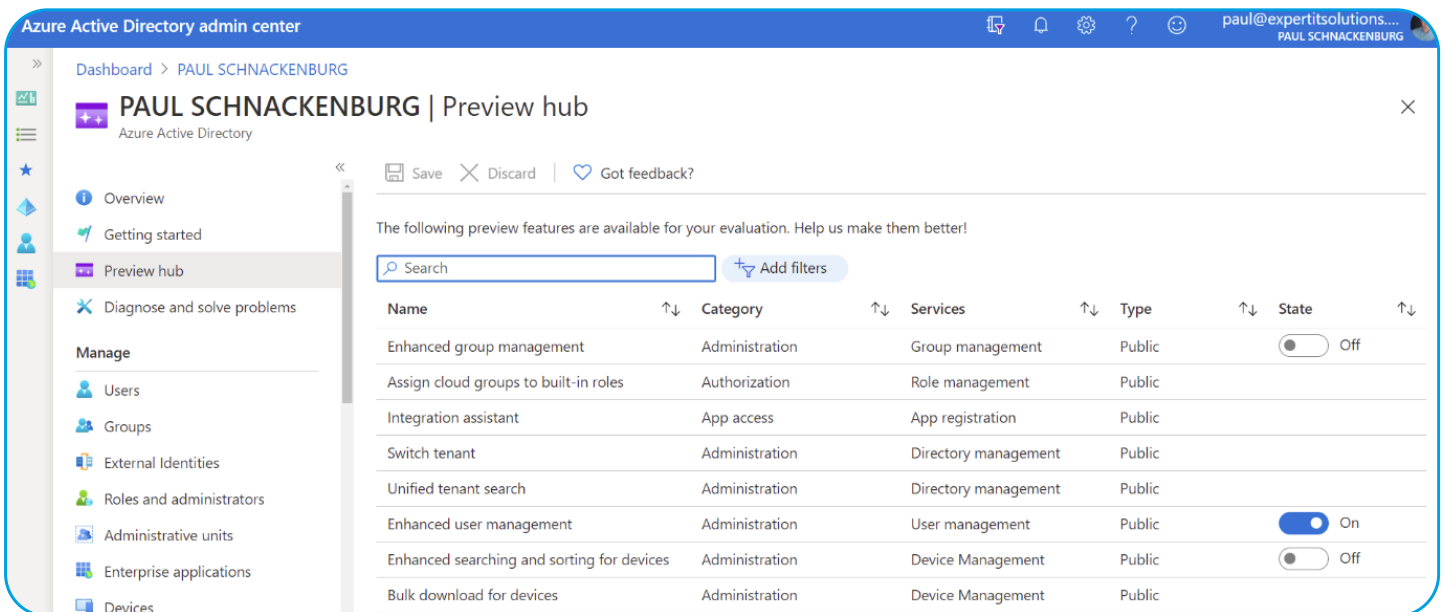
Azure Active Directory admin center

paul@expertitsolutions....
PAUL SCHNACKENBURG

Dashboard > PAUL SCHNACKENBURG

PAUL SCHNACKENBURG | Preview hub
Azure Active Directory

«

Overview
Getting started
Preview hub
Diagnose and solve problems

Manage
Users
Groups
External Identities
Roles and administrators
Administrative units
Enterprise applications
Devices

Save Discard Got feedback?

The following preview features are available for your evaluation. Help us make them better!

Search
Add filters

| Name | Category | Services | Type | State |
|---|---|---|---|---|
| Enhanced group management | Administration | Group management | Public | Off |
| Assign cloud groups to built-in roles | Authorization | Role management | Public | |
| Integration assistant | App access | App registration | Public | |
| Switch tenant | Administration | Directory management | Public | |
| Unified tenant search | Administration | Directory management | Public | |
| Enhanced user management | Administration | User management | Public | On |
| Enhanced searching and sorting for devices | Administration | Device Management | Public | Off |
| Bulk download for devices | Administration | Device Management | Public | |